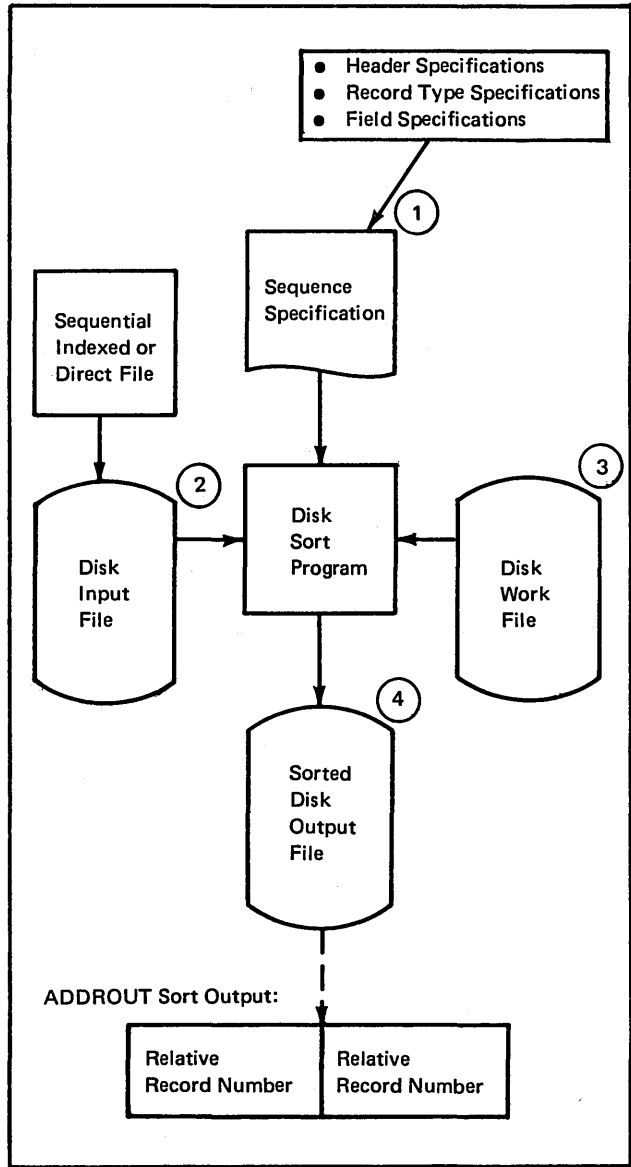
- Header Specifications
- Record Type Specifications
- Field Specifications

1

Sequence Specification

Sequential Indexed or Direct File

2

Disk Input File

Disk Sort Program

3

Disk Work File

4

Sorted Disk Output File

ADDROUT Sort Output:

| Relative Record Number | Relative Record Number |
|---|---|